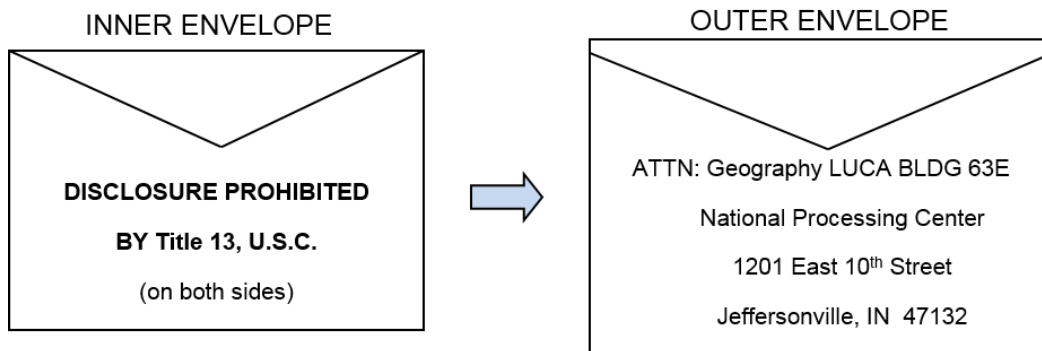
INNER ENVELOPE

DISCLOSURE PROHIBITED

BY Title 13, U.S.C.

(on both sides)

OUTER ENVELOPE

ATTN: Geography LUCA BLDG 63E

National Processing Center

1201 East 10$^{th}$ Street

Jeffersonville, IN 47132